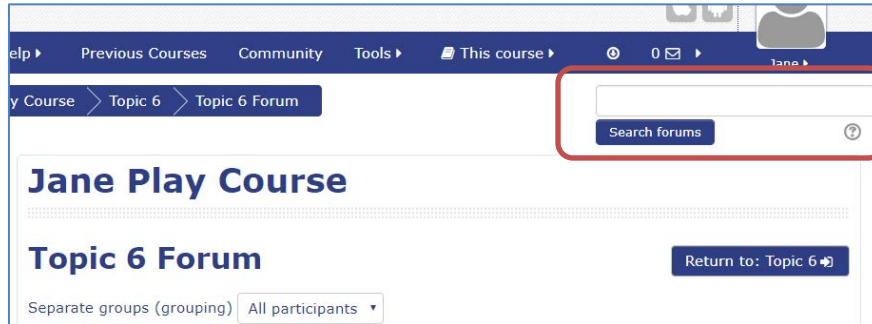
elp ▸ Previous Courses Community Tools ▸ This course ▸ 0 ▸ Jane ▸

y Course Topic 6 Topic 6 Forum

Search forums

Jane Play Course

Topic 6 Forum

Return to: Topic 6

Separate groups (grouping) All participants